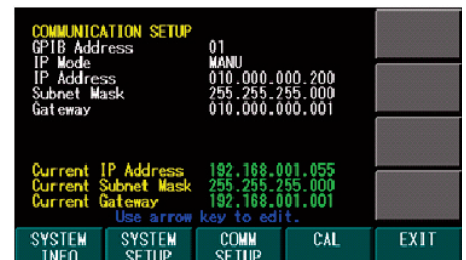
COMMUNICATION SETUP
GPIB Address 01
IP Mode MANU
IP Address 010.000.000.200
Subnet Mask 255.255.255.000
Gateway 010.000.000.001

Current IP Address 192.168.001.055
Current Subnet Mask 255.255.255.000
Current Gateway 192.168.001.001
Use arrow key to edit.

| SYSTEM INFO | SYSTEM SETUP | COMM SETUP | CAL | EXIT |
|---|---|---|---|---|